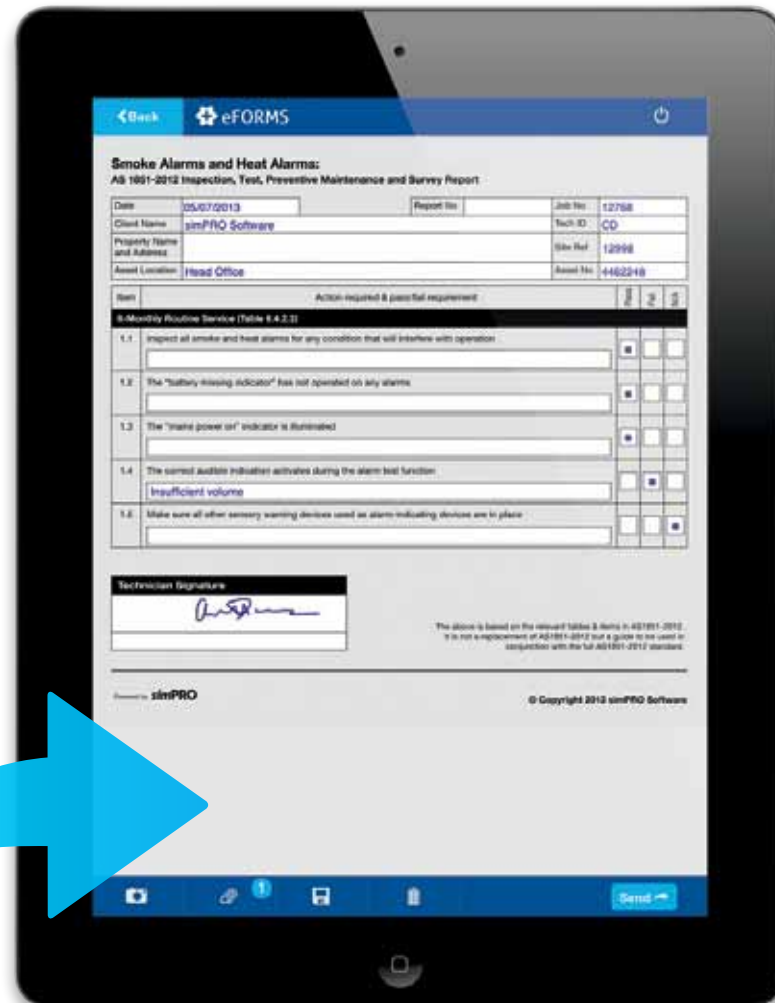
Back eFORMS

Smoke Alarms and Heat Alarms:
AS 1851-2012 Inspection, Test, Preventive Maintenance and Survey Report

| Date | 05/07/2013 | Report No | | Job No | 12768 |
|---|---|---|---|---|---|
| Client Name | simPRO Software | | | Tech ID | CD |
| Property Name and Address | | | | Site Ref | 12998 |
| Asset Location | Head Office | | | Asset No | 4462248 |

| Item | Action required & pass/fail requirement | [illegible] | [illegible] | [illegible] |
|---|---|---|---|---|
| 6-Monthly Routine Service (Table 6.4.2.3) | | | | |
| 1.1 | Inspect all smoke and heat alarms for any condition that will interfere with operation | ■ | | |
| 1.2 | The "battery missing indicator" has not operated on any alarms | ■ | | |
| 1.3 | The "mains power on" indicator is illuminated | ■ | | |
| 1.4 | The correct audible indication activates during the alarm test function<br>Insufficient volume | | ■ | |
| 1.5 | Make sure all other sensory warning devices used as alarm indicating devices are in place | | | ■ |

Technician Signature

The above is based on the relevant tables & items in AS1851-2012. It is not a replacement of AS1851-2012 but a guide to be used in conjunction with the full AS1851-2012 standard.

Powered by simPRO

© Copyright 2013 simPRO Software

1

Send